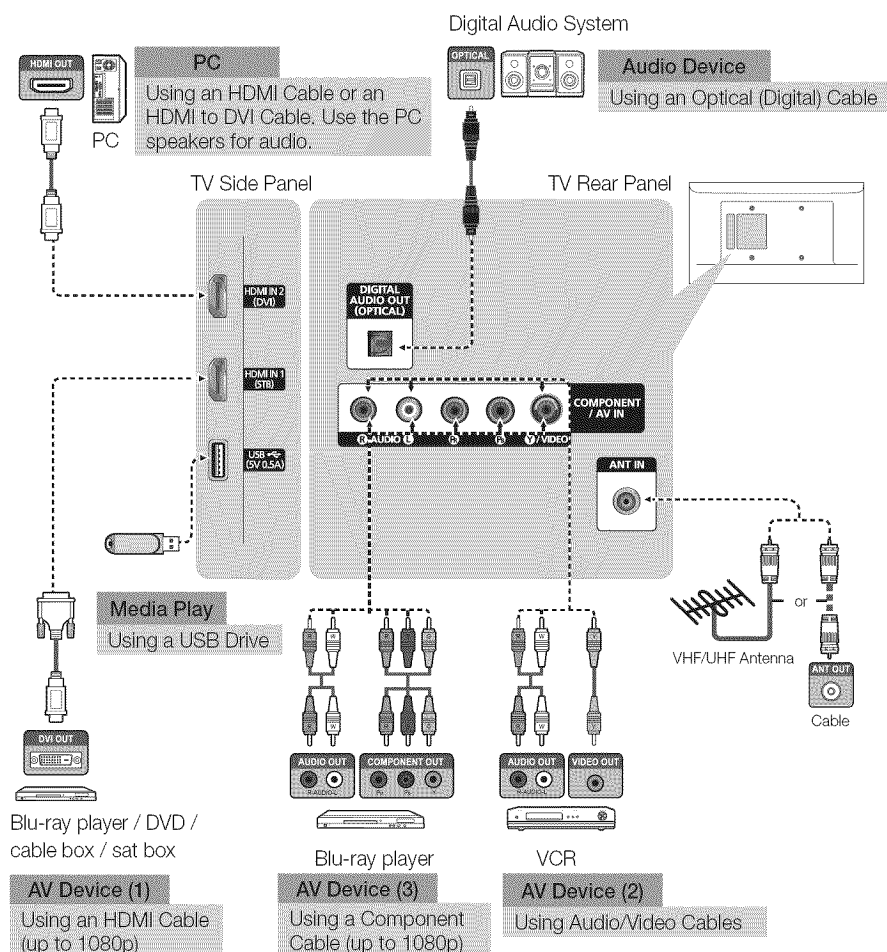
Digital Audio System

HDMI OUT

PC

Using an HDMI Cable or an HDMI to DVI Cable. Use the PC speakers for audio.

PC

OPTICAL

Audio Device

Using an Optical (Digital) Cable

TV Side Panel

TV Rear Panel

HDMI IN 2 (DVI)

DIGITAL AUDIO OUT (OPTICAL)

HDMI IN 1 (STB)

COMPONENT / AV IN

R-AUDIO-L

$P_R$

$P_B$

Y/VIDEO

USB (5V 0.5A)

ANT IN

Media Play

Using a USB Drive

or

VHF/UHF Antenna

ANT OUT

Cable

DVI OUT

AUDIO OUT

COMPONENT OUT

AUDIO OUT

VIDEO OUT

Blu-ray player / DVD / cable box / sat box

Blu-ray player

VCR

AV Device (1)

Using an HDMI Cable (up to 1080p)

AV Device (3)

Using a Component Cable (up to 1080p)

AV Device (2)

Using Audio/Video Cables